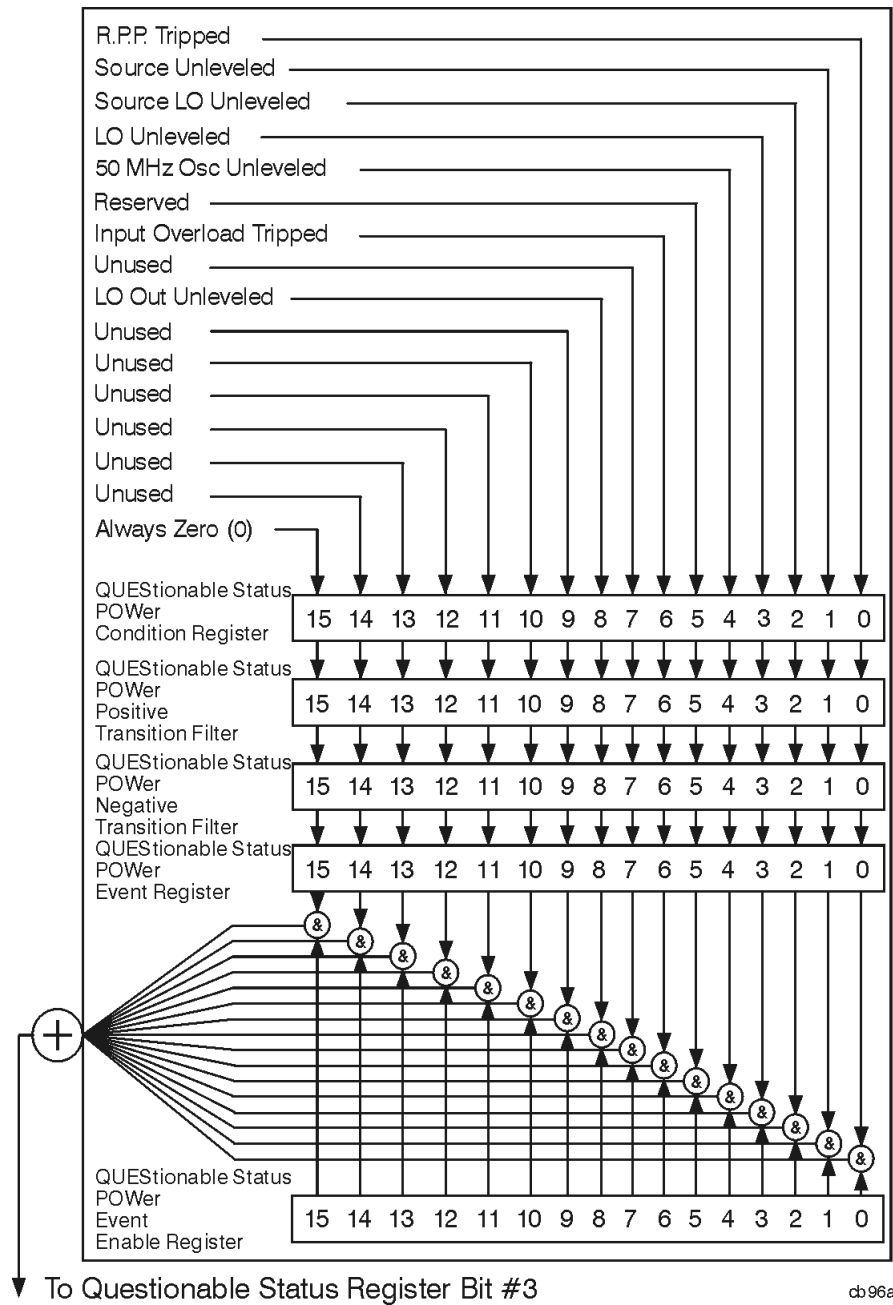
R.P.P. Tripped
Source Unleveled
Source LO Unleveled
LO Unleveled
50 MHz Osc Unleveled
Reserved
Input Overload Tripped
Unused
LO Out Unleveled
Unused
Unused
Unused
Unused
Unused
Unused
Always Zero (0)

QUEStionable Status POWer Condition Register

| 15 | 14 | 13 | 12 | 11 | 10 | 9 | 8 | 7 | 6 | 5 | 4 | 3 | 2 | 1 | 0 |
|---|---|---|---|---|---|---|---|---|---|---|---|---|---|---|---|

QUEStionable Status POWer Positive Transition Filter

| 15 | 14 | 13 | 12 | 11 | 10 | 9 | 8 | 7 | 6 | 5 | 4 | 3 | 2 | 1 | 0 |
|---|---|---|---|---|---|---|---|---|---|---|---|---|---|---|---|

QUEStionable Status POWer Negative Transition Filter

| 15 | 14 | 13 | 12 | 11 | 10 | 9 | 8 | 7 | 6 | 5 | 4 | 3 | 2 | 1 | 0 |
|---|---|---|---|---|---|---|---|---|---|---|---|---|---|---|---|

QUEStionable Status POWer Event Register

| 15 | 14 | 13 | 12 | 11 | 10 | 9 | 8 | 7 | 6 | 5 | 4 | 3 | 2 | 1 | 0 |
|---|---|---|---|---|---|---|---|---|---|---|---|---|---|---|---|

& & & & & & & & & & & & & & & &

QUEStionable Status POWer Event Enable Register

| 15 | 14 | 13 | 12 | 11 | 10 | 9 | 8 | 7 | 6 | 5 | 4 | 3 | 2 | 1 | 0 |
|---|---|---|---|---|---|---|---|---|---|---|---|---|---|---|---|

To Questionable Status Register Bit #3

cb96a